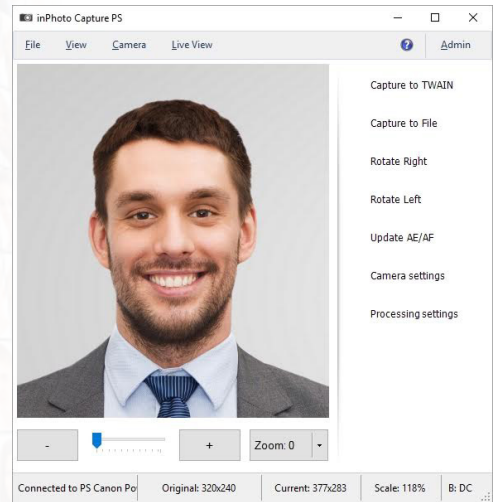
inPhoto Capture PS

File View Camera Live View ? Admin

Capture to TWAIN

Capture to File

Rotate Right

Rotate Left

Update AE/AF

Camera settings

Processing settings

- + Zoom: 0

Connected to PS Canon Po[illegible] Original: 320x240 Current: 377x283 Scale: 118% B: DC